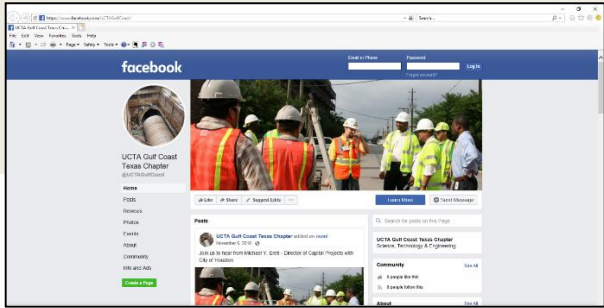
https://www.facebook.com/UCTAGulfCoast/

UCTA Gulf Coast Texas Ch... ×

Search...

File Edit View Favorites Tools Help

Page ▾ Safety ▾ Tools ▾

facebook

Email or Phone

Password

Log In

Forgot account?

UCTA Gulf Coast Texas Chapter

@UCTAGulfCoast

Home

Posts

Reviews

Photos

Events

About

Community

Info and Ads

Create a Page

Like

Share

Suggest Edits

...

Learn More

Send Message

Posts

UCTA Gulf Coast Texas Chapter added an event

November 5, 2018 ·

Join us to hear from Michael Y. Ereti - Director of Capital Projects with City of Houston

Search for posts on this Page

UCTA Gulf Coast Texas Chapter

Science, Technology & Engineering

Community

See All

8 people like this

8 people follow this

About

See All